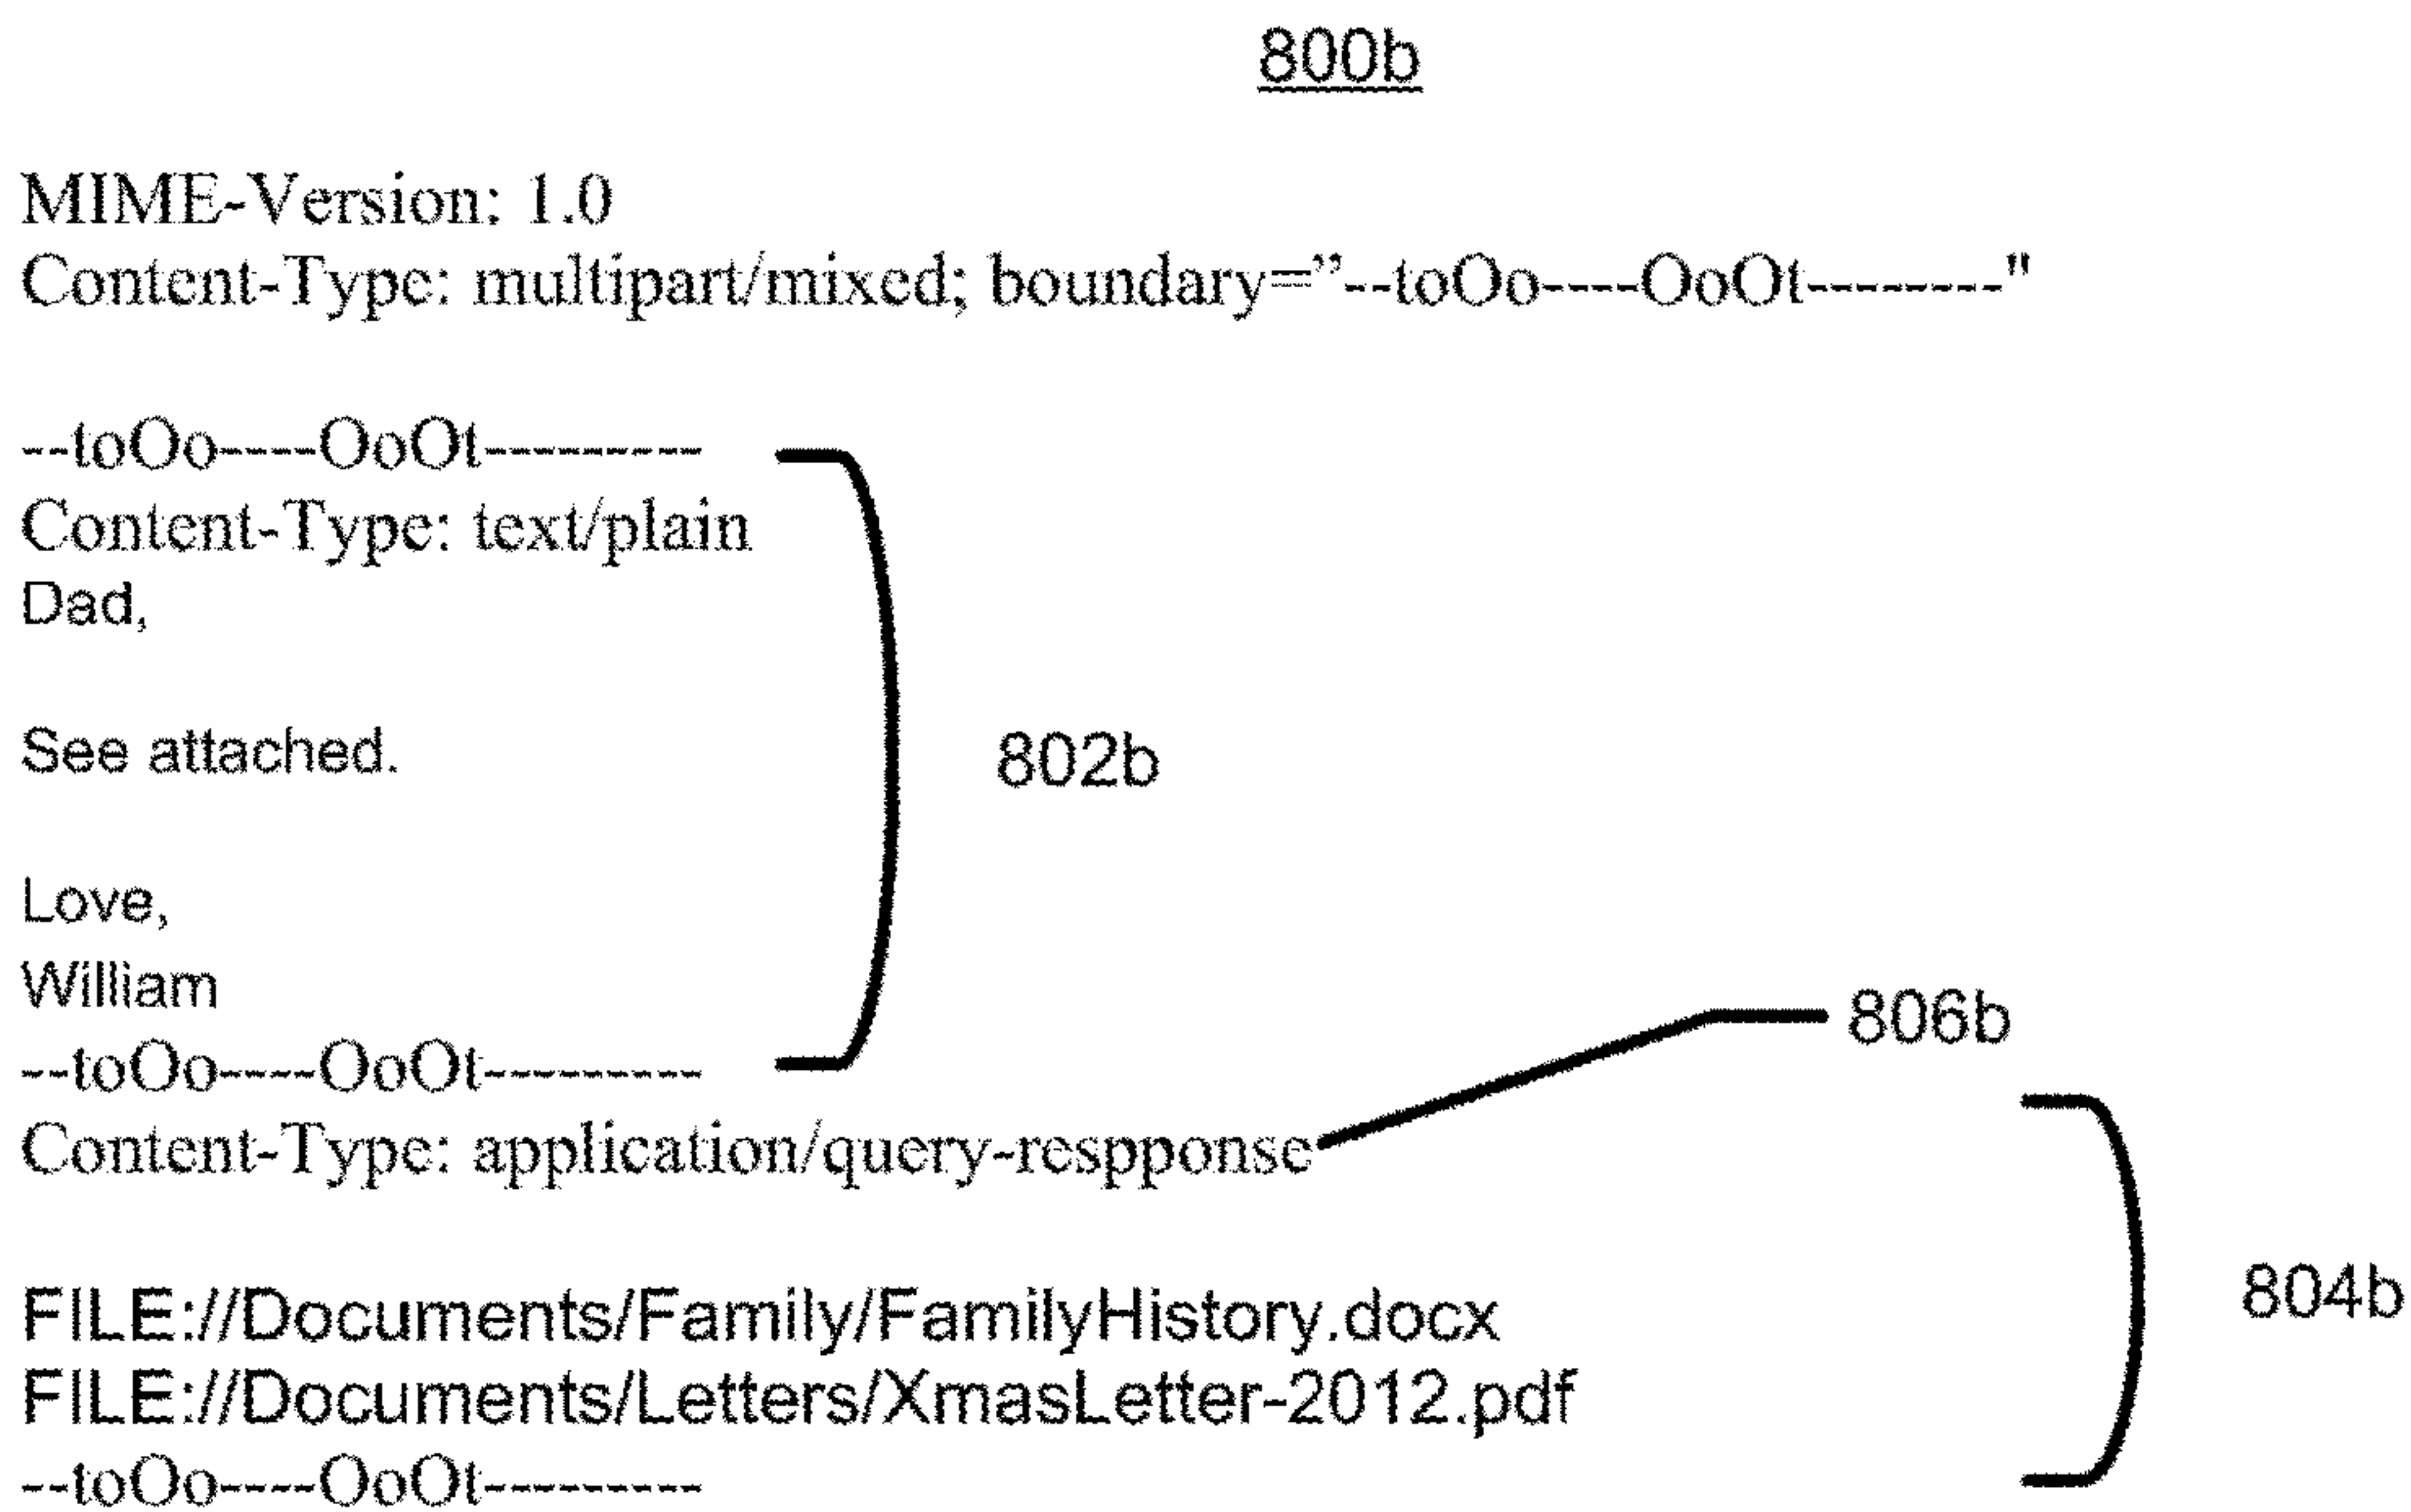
800b

MIME-Version: 1.0
Content-Type: multipart/mixed; boundary="--toOo----OoOt--------"

--toOo----OoOt--------
Content-Type: text/plain
Dad,

See attached.

Love,
William
--toOo----OoOt--------
Content-Type: application/query-respponse

FILE://Documents/Family/FamilyHistory.docx
FILE://Documents/Letters/XmasLetter-2012.pdf
--toOo----OoOt--------

802b

806b

804b